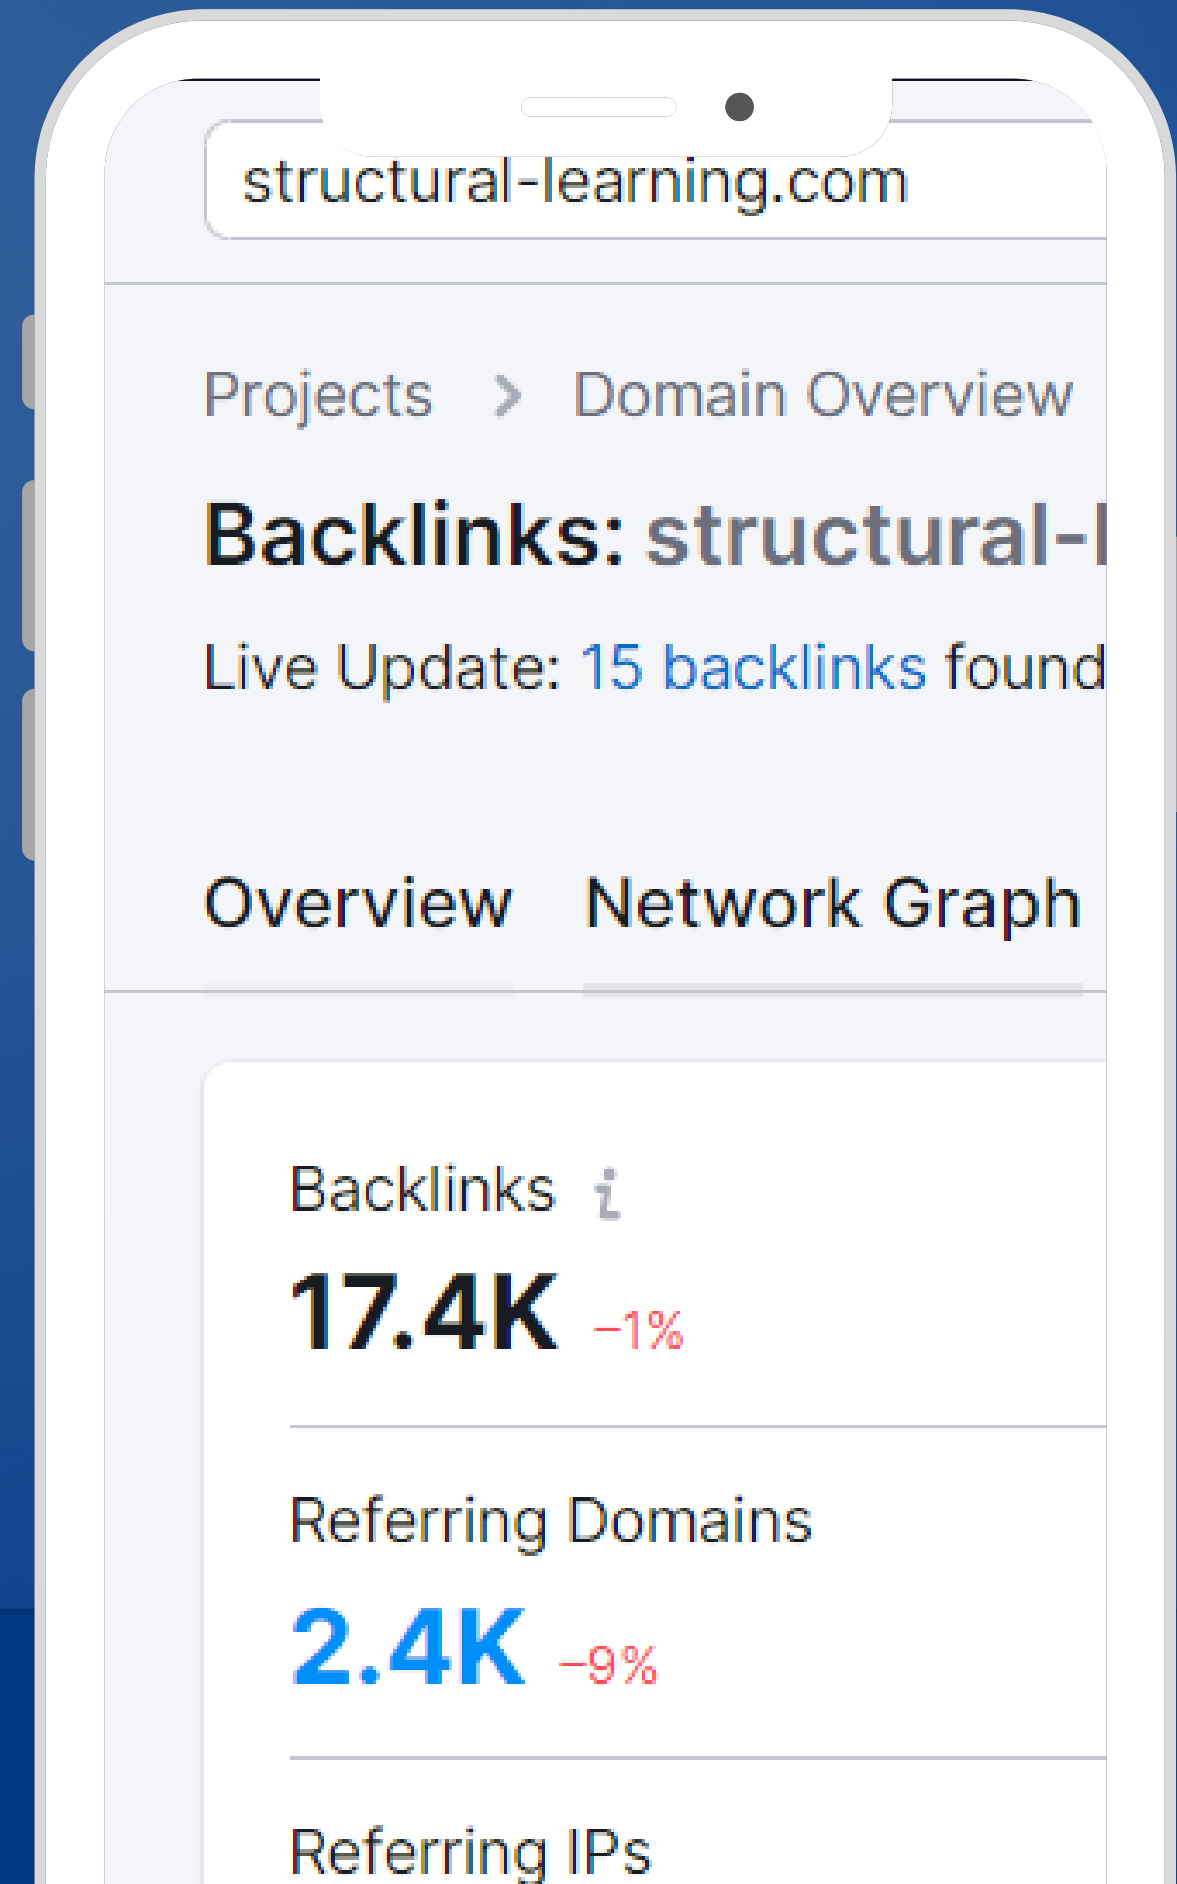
structural-learning.com

Projects > Domain Overview

Backlinks: structural-l

Live Update: 15 backlinks found

Overview Network Graph

Backlinks i

17.4K −1%

Referring Domains

2.4K −9%

Referring IPs